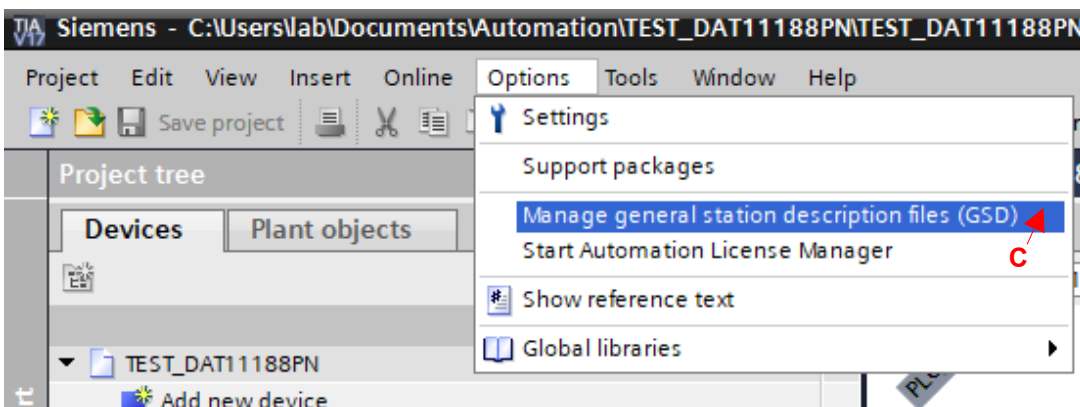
TIA V17 Siemens - C:\Users\lab\Documents\Automation\TEST_DAT11188PN\TEST_DAT11188PN

Project Edit View Insert Online Options Tools Window Help

Save project

Project tree

Devices Plant objects

TEST_DAT11188PN

Add new device

Settings

Support packages

Manage general station description files (GSD)

Start Automation License Manager

C

Show reference text

Global libraries

PLC